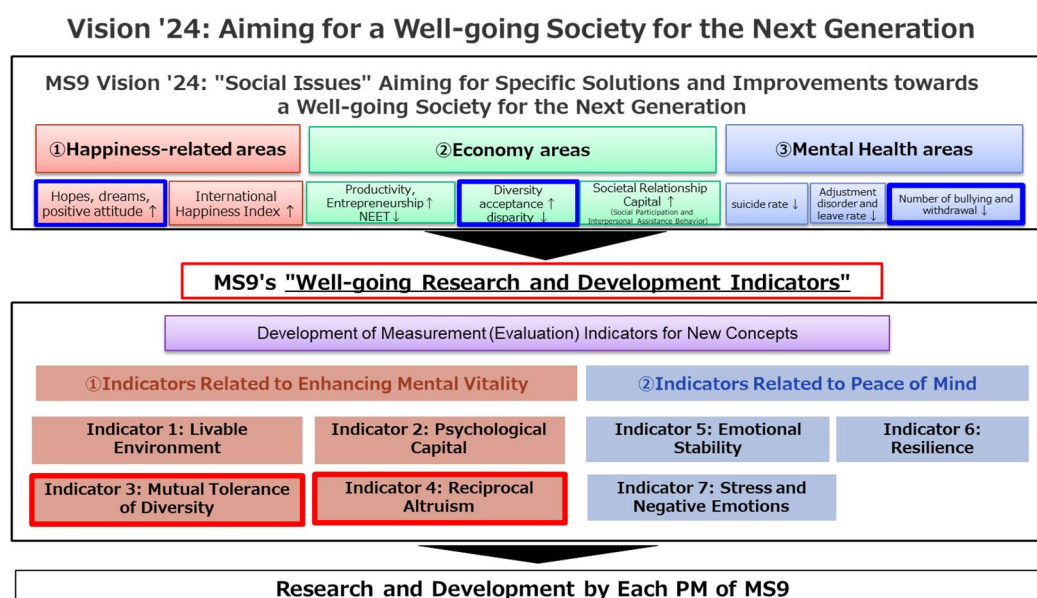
Vision '24: Aiming for a Well-going Society for the Next Generation

MS9 Vision '24: "Social Issues" Aiming for Specific Solutions and Improvements towards a Well-going Society for the Next Generation

①Happiness-related areas

②Economy areas

③Mental Health areas

Hopes, dreams, positive attitude ↑

International Happiness Index ↑

Productivity, Entrepreneurship ↑ NEET ↓

Diversity acceptance ↑ disparity ↓

Societal Relationship Capital ↑ (Social Participation and Interpersonal Assistance Behavior)

suicide rate ↓

Adjustment disorder and leave rate ↓

Number of bullying and withdrawal ↓

MS9's "Well-going Research and Development Indicators"

Development of Measurement (Evaluation) Indicators for New Concepts

①Indicators Related to Enhancing Mental Vitality

②Indicators Related to Peace of Mind

Indicator 1: Livable Environment

Indicator 2: Psychological Capital

Indicator 5: Emotional Stability

Indicator 6: Resilience

Indicator 3: Mutual Tolerance of Diversity

Indicator 4: Reciprocal Altruism

Indicator 7: Stress and Negative Emotions

Research and Development by Each PM of MS9